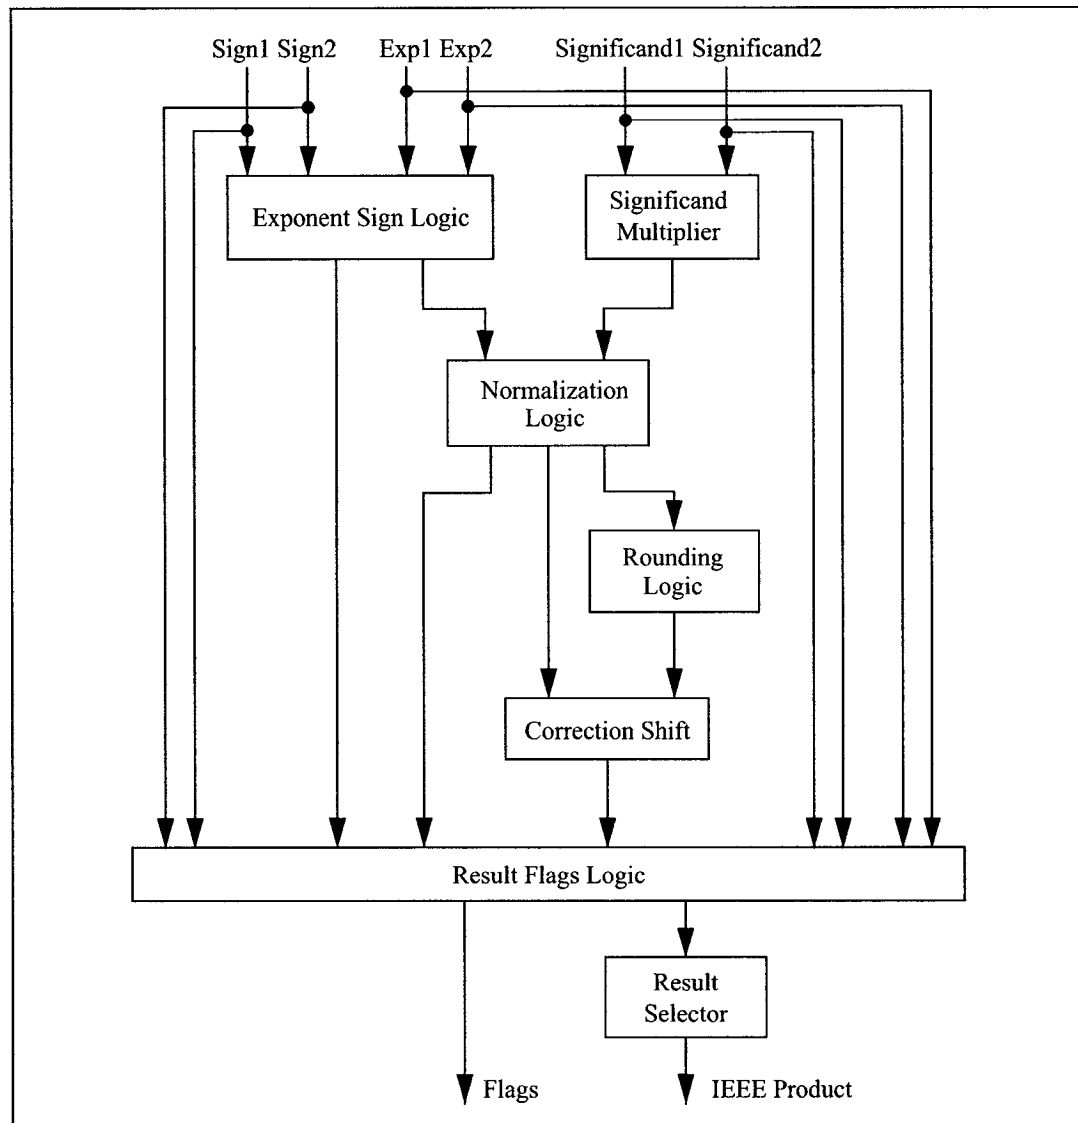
Sign1 Sign2 Exp1 Exp2 Significand1 Significand2

Exponent Sign Logic

Significand Multiplier

Normalization Logic

Rounding Logic

Correction Shift

Result Flags Logic

Result Selector

Flags

IEEE Product